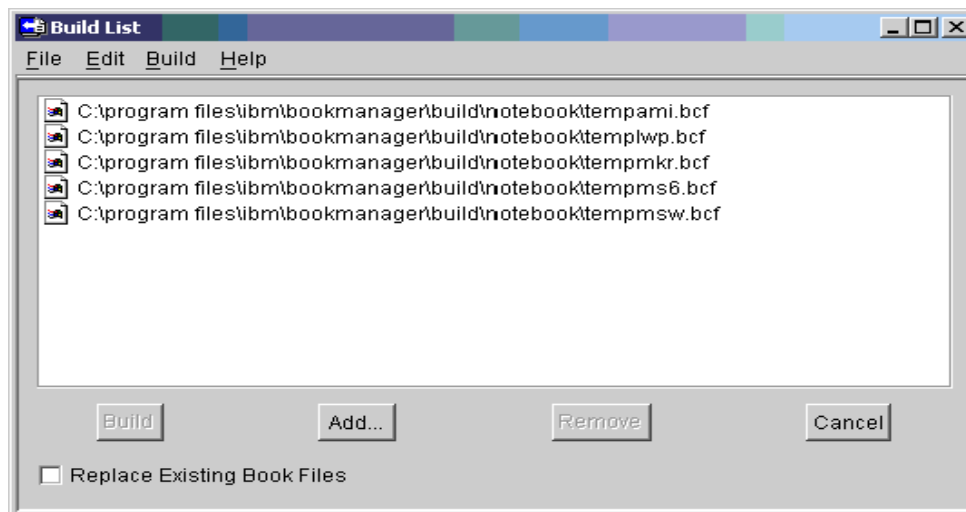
Build List

File Edit Build Help

C:\program files\ibm\bookmanager\build\notebook\tempami.bcf
C:\program files\ibm\bookmanager\build\notebook\templwp.bcf
C:\program files\ibm\bookmanager\build\notebook\tempmkr.bcf
C:\program files\ibm\bookmanager\build\notebook\tempms6.bcf
C:\program files\ibm\bookmanager\build\notebook\tempmsw.bcf

Build Add... Remove Cancel

Replace Existing Book Files